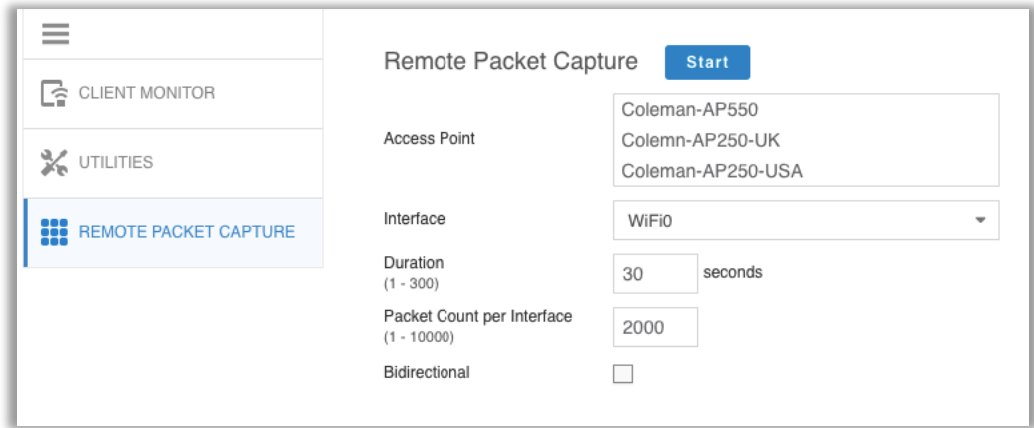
CLIENT MONITOR

UTILITIES

REMOTE PACKET CAPTURE

Remote Packet Capture Start

Access Point
Coleman-AP550
Colemn-AP250-UK
Coleman-AP250-USA

Interface WiFi0

Duration
(1 - 300)
30 seconds

Packet Count per Interface
(1 - 10000)
2000

Bidirectional